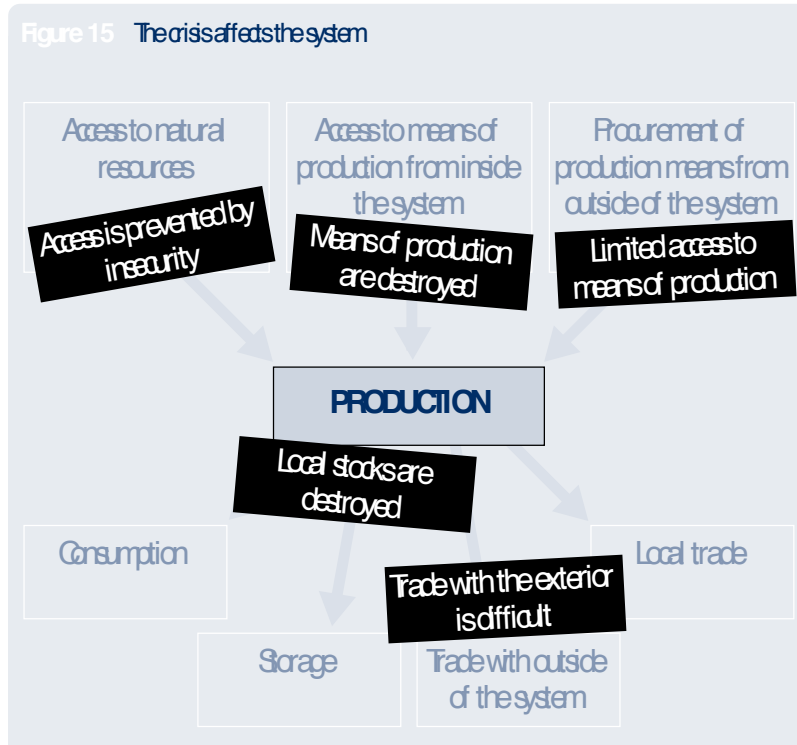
Figure 15 The crisis affects the system

Access to natural resources

Access is prevented by insecurity

Access to means of production from inside the system

Means of production are destroyed

Procurement of production means from outside of the system

Limited access to means of production

PRODUCTION

Local stocks are destroyed

Consumption

Local trade

Trade with the exterior is difficult

Storage

Trade with outside of the system